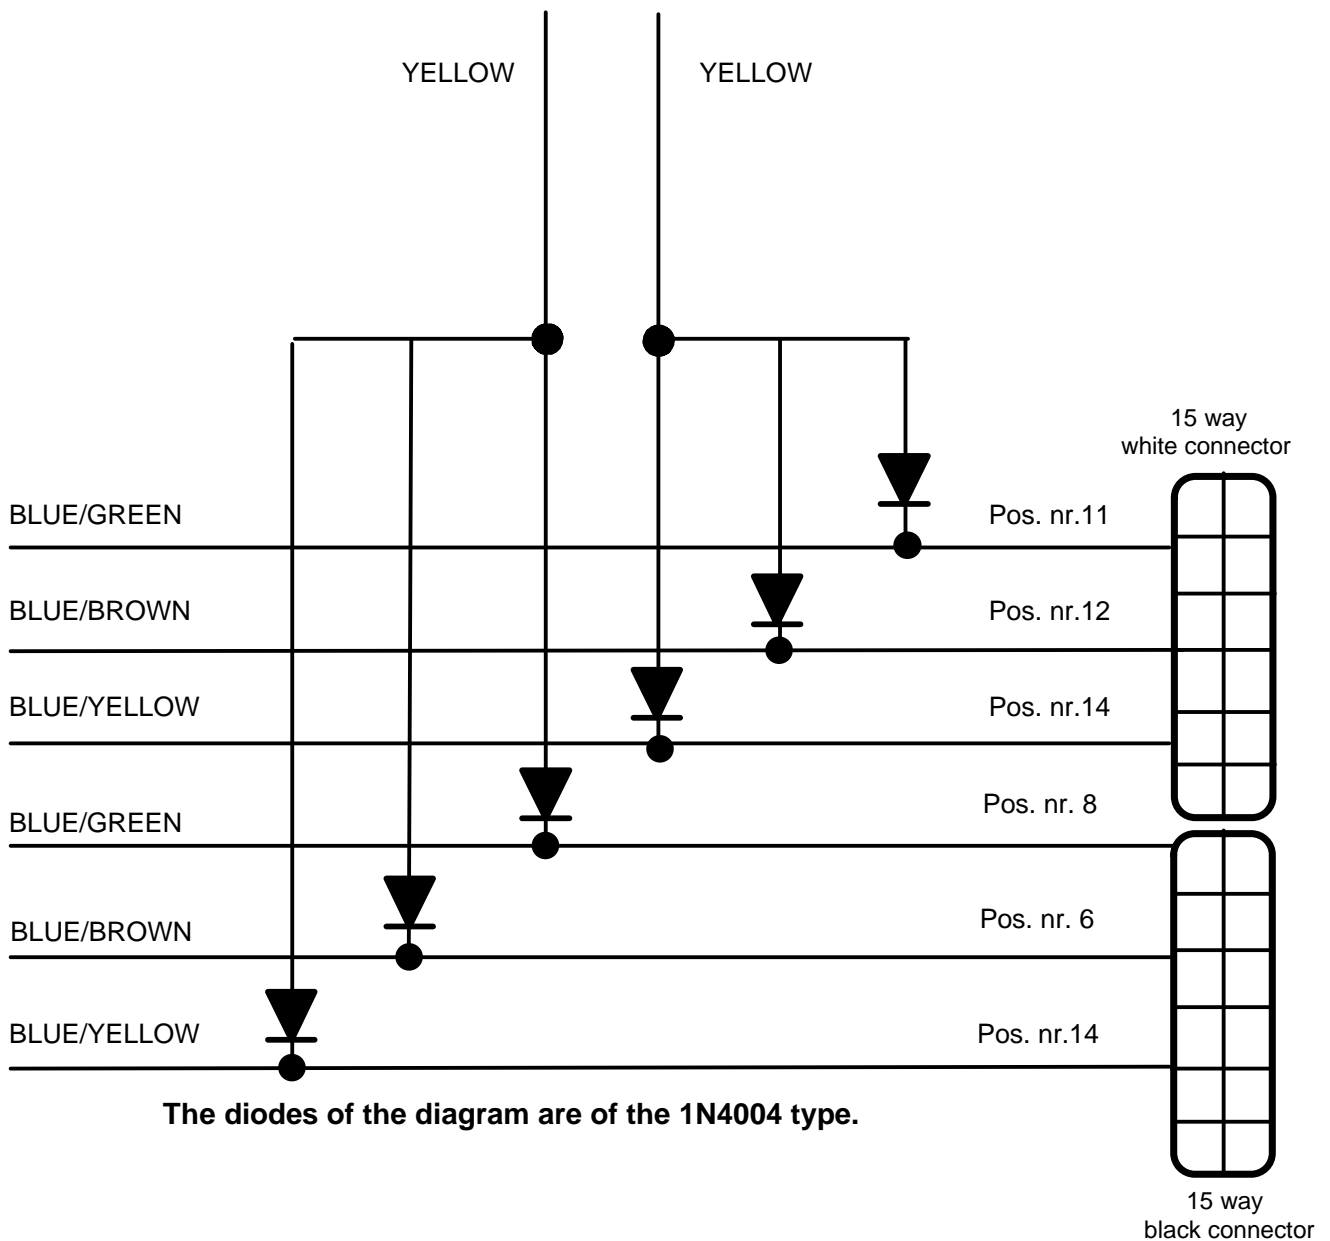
YELLOW

YELLOW

15 way
white connector

BLUE/GREEN

Pos. nr.11

BLUE/BROWN

Pos. nr.12

BLUE/YELLOW

Pos. nr.14

Pos. nr. 8

BLUE/GREEN

Pos. nr. 6

BLUE/BROWN

BLUE/YELLOW

Pos. nr.14

The diodes of the diagram are of the 1N4004 type.

15 way
black connector